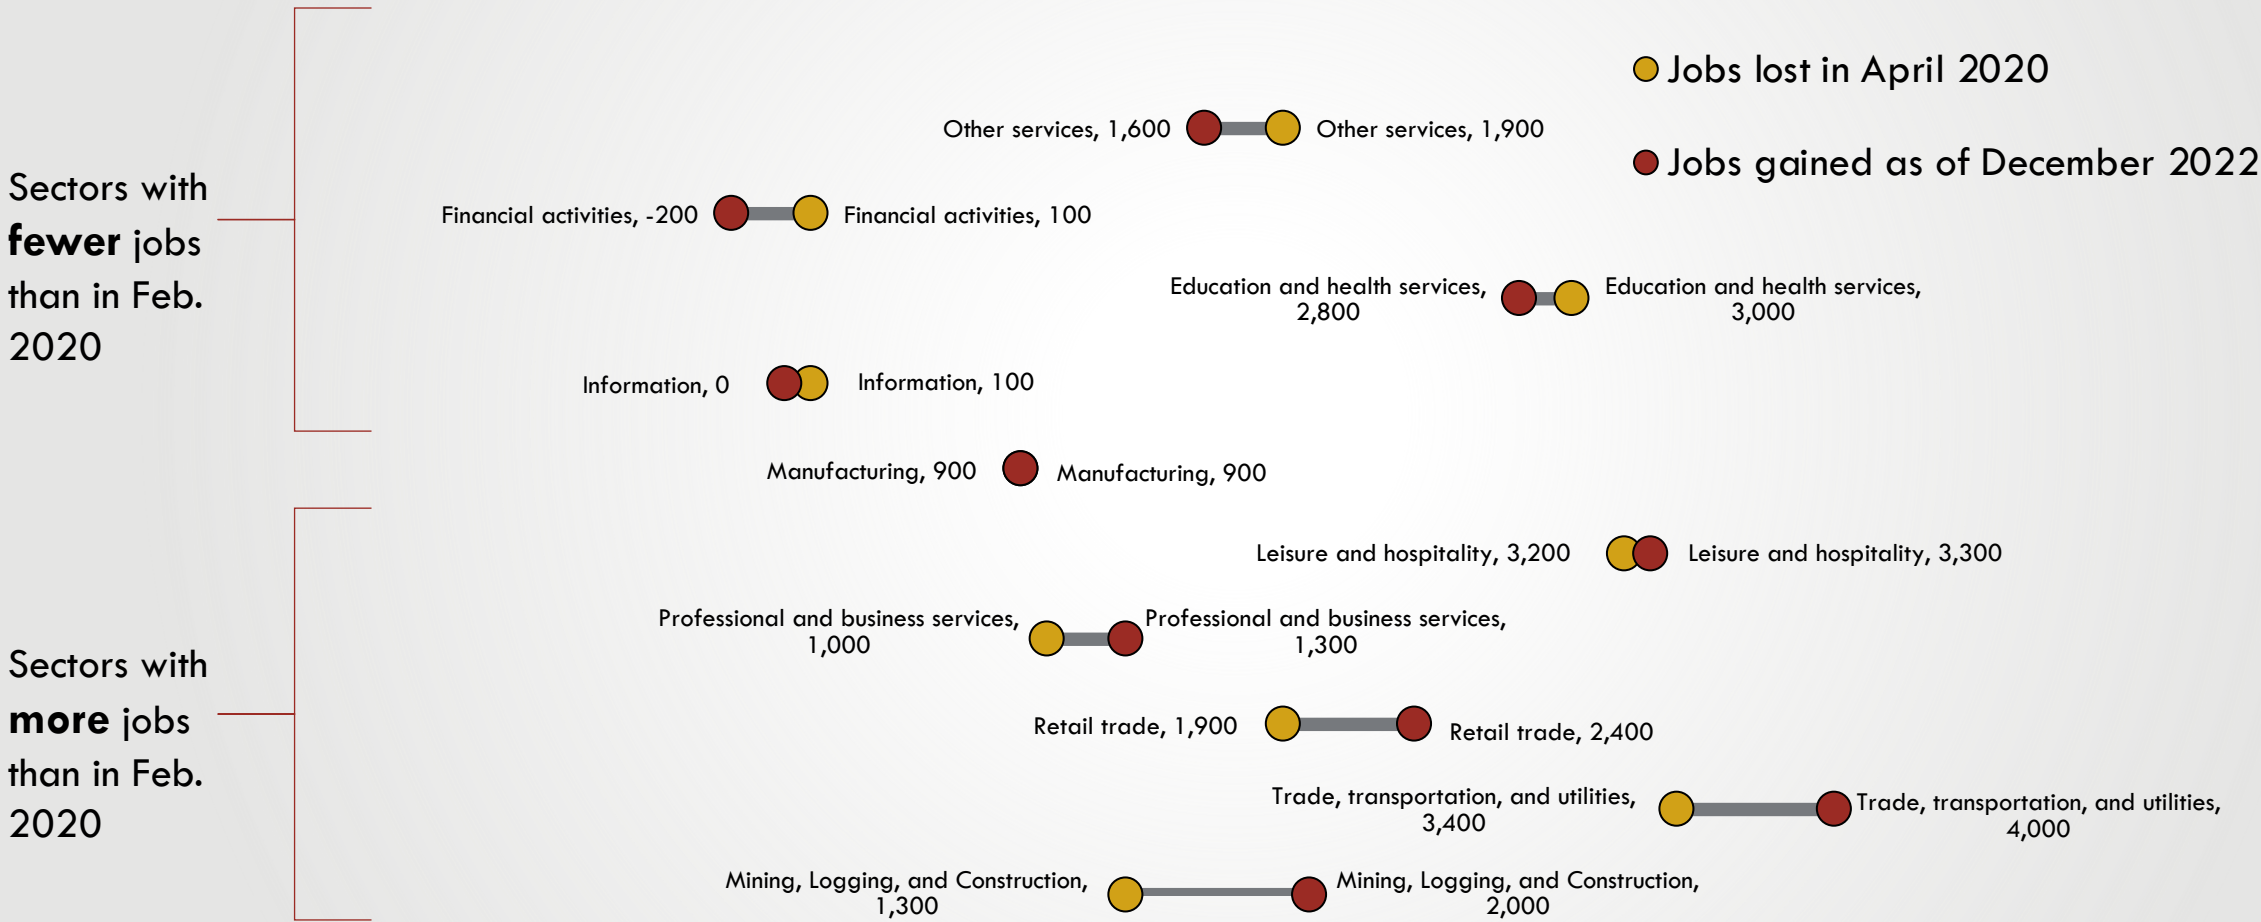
Jobs lost in April 2020

Jobs gained as of December 2022

Sectors with **fewer** jobs than in Feb. 2020

Other services, 1,600

Other services, 1,900

Financial activities, -200

Financial activities, 100

Education and health services, 2,800

Education and health services, 3,000

Information, 0

Information, 100

Manufacturing, 900

Manufacturing, 900

Sectors with **more** jobs than in Feb. 2020

Leisure and hospitality, 3,200

Leisure and hospitality, 3,300

Professional and business services, 1,000

Professional and business services, 1,300

Retail trade, 1,900

Retail trade, 2,400

Trade, transportation, and utilities, 3,400

Trade, transportation, and utilities, 4,000

Mining, Logging, and Construction, 1,300

Mining, Logging, and Construction, 2,000